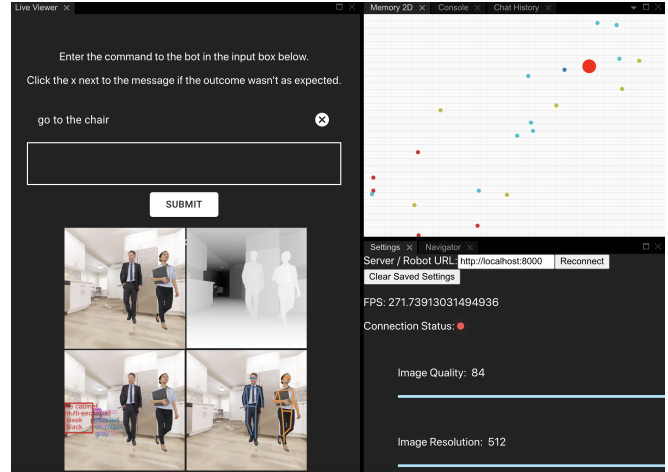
Live Viewer ×

Enter the command to the bot in the input box below.

Click the x next to the message if the outcome wasn't as expected.

go to the chair

SUBMIT

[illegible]

Memory 2D × Console × Chat History ×

Settings × Navigator ×

Server / Robot URL: http://localhost:8000 Reconnect

Clear Saved Settings

FPS: 271.73913031494936

Connection Status:

Image Quality: 84

Image Resolution: 512